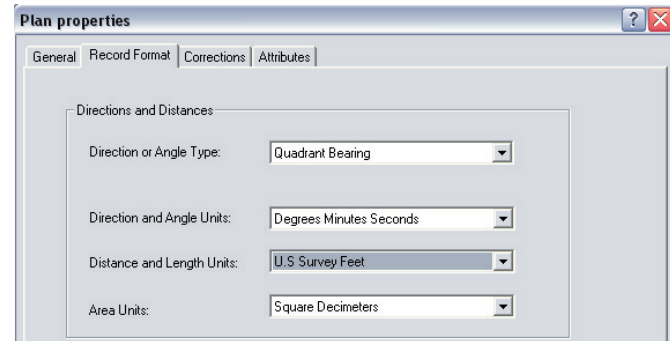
Plan properties

?

General | Record Format | Corrections | Attributes

Directions and Distances

Direction or Angle Type: Quadrant Bearing

Direction and Angle Units: Degrees Minutes Seconds

Distance and Length Units: U.S Survey Feet

Area Units: Square Decimeters